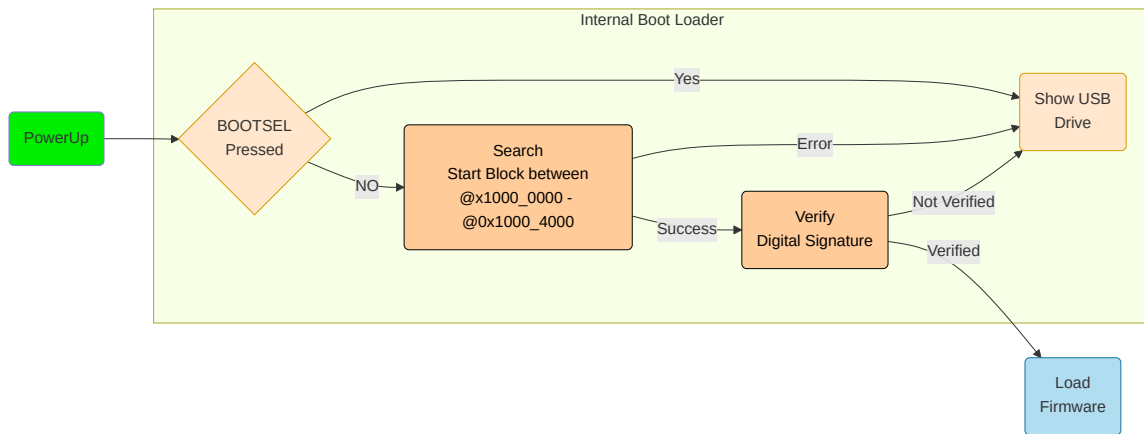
Internal Boot Loader

PowerUp

BOOTSEL Pressed

Yes

NO

Search Start Block between @x1000_0000 - @0x1000_4000

Error

Show USB Drive

Success

Verify Digital Signature

Not Verified

Verified

Load Firmware